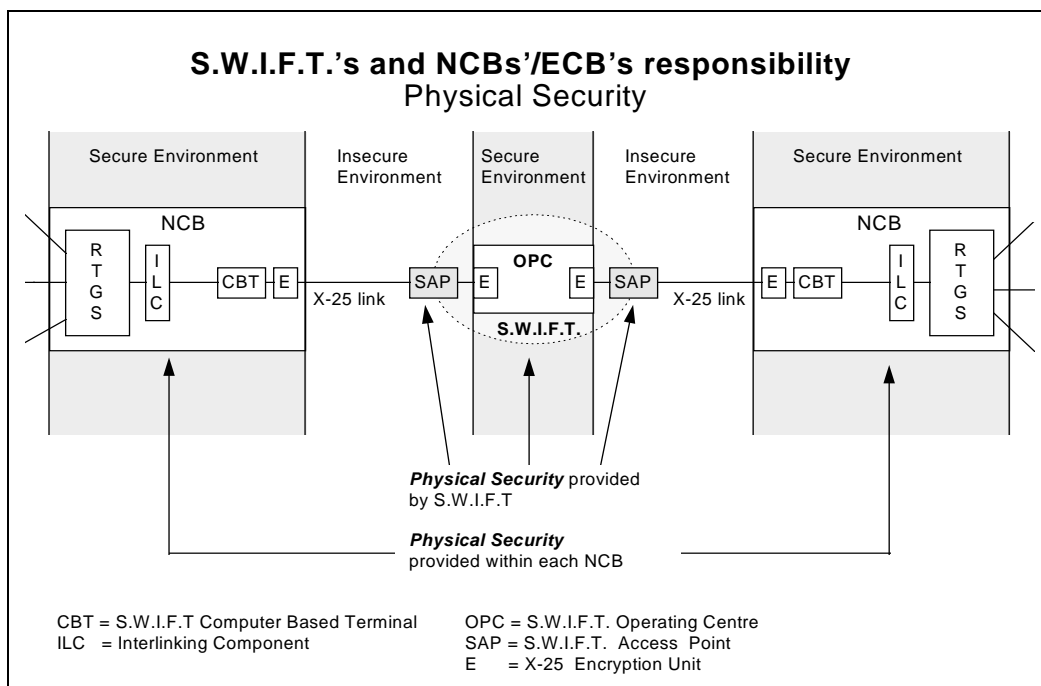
S.W.I.F.T.'s and NCBs'/ECB's responsibility
Physical Security

Secure Environment

Insecure Environment

Secure Environment

Insecure Environment

Secure Environment

NCB

RTGS

ILC

CBT

E

X-25 link

SAP

E

OPC

E

SAP

S.W.I.F.T.

X-25 link

NCB

E

CBT

ILC

RTGS

***Physical Security*** provided by S.W.I.F.T

***Physical Security*** provided within each NCB

CBT = S.W.I.F.T Computer Based Terminal
ILC = Interlinking Component

OPC = S.W.I.F.T. Operating Centre
SAP = S.W.I.F.T. Access Point
E = X-25 Encryption Unit